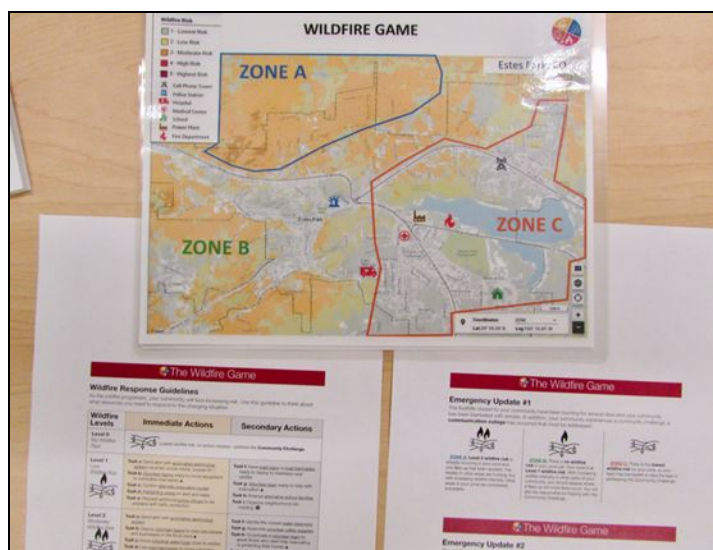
WILDFIRE GAME

Wildfire Risk
1 - Lowest Risk
2 - Low Risk
3 - Moderate Risk
4 - High Risk
5 - Highest Risk
Cell Phone Tower
Police Station
Hospital
Medical Center
School
Power Plant
Fire Department

Estes Park, CO

ZONE A

ZONE B

ZONE C

Estes Park

The Wildfire Game

Wildfire Response Guidelines

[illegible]

| Wildfire Levels | Immediate Actions | Secondary Actions |
|---|---|---|
| Level 0 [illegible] | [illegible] | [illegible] |
| Level 1 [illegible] | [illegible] | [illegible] |
| Level 2 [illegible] | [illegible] | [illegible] |

The Wildfire Game

Emergency Update #1

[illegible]

ZONE A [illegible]

ZONE B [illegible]

ZONE C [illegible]

The Wildfire Game

Emergency Update #2